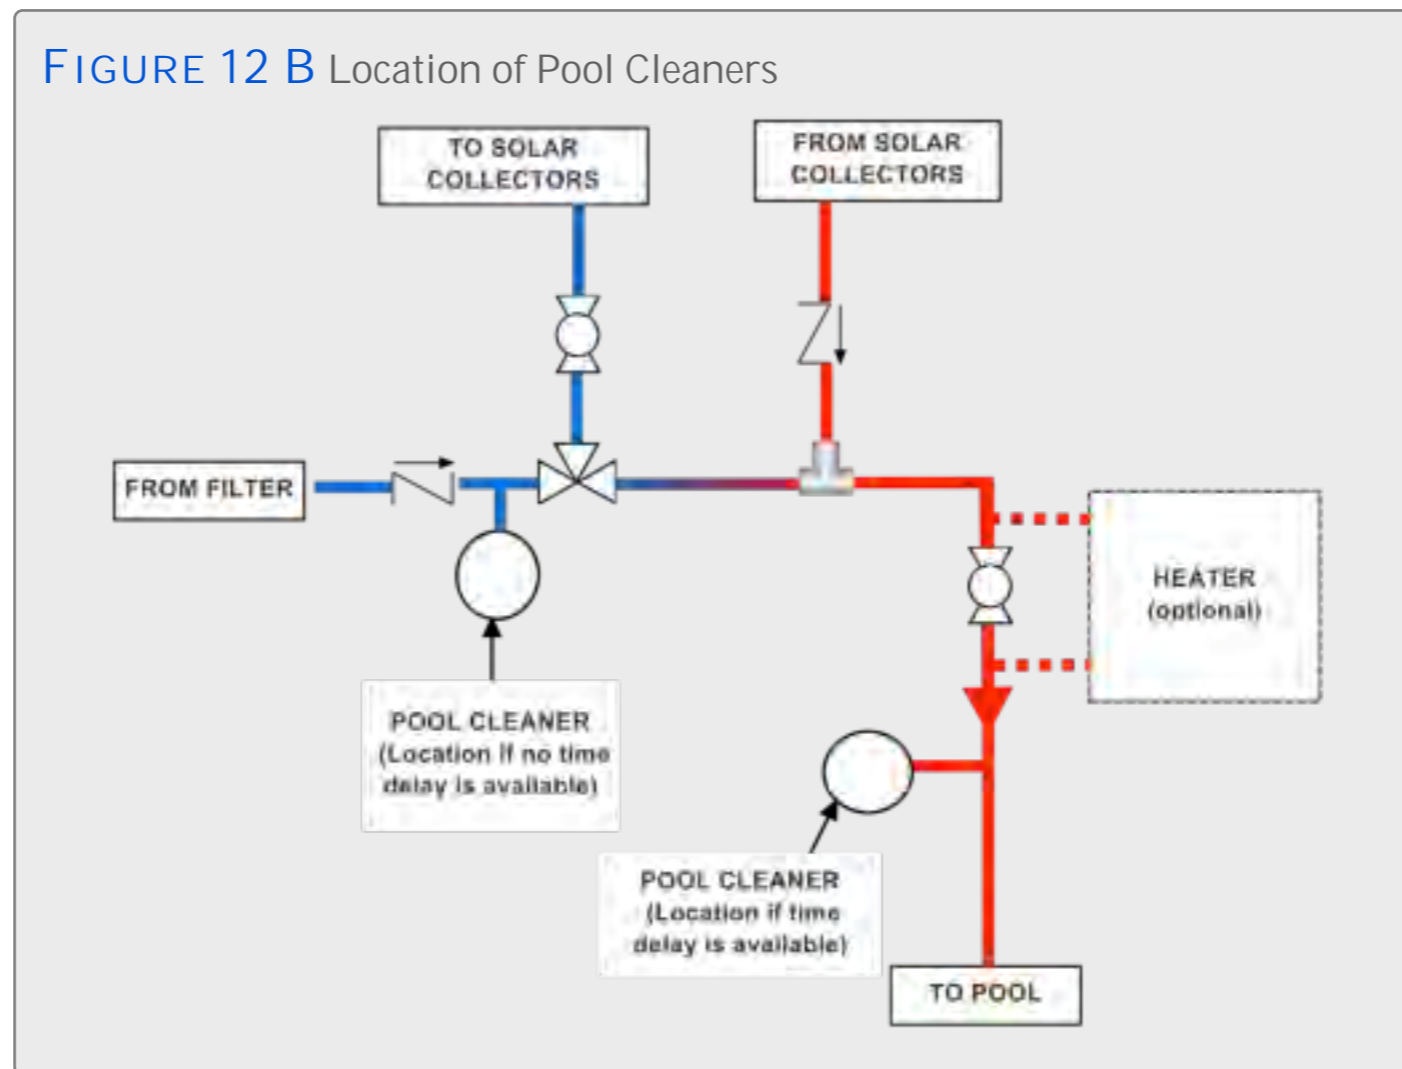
FIGURE 12 B Location of Pool Cleaners

TO SOLAR COLLECTORS

FROM SOLAR COLLECTORS

FROM FILTER

HEATER (optional)

POOL CLEANER (Location if no time delay is available)

POOL CLEANER (Location if time delay is available)

TO POOL